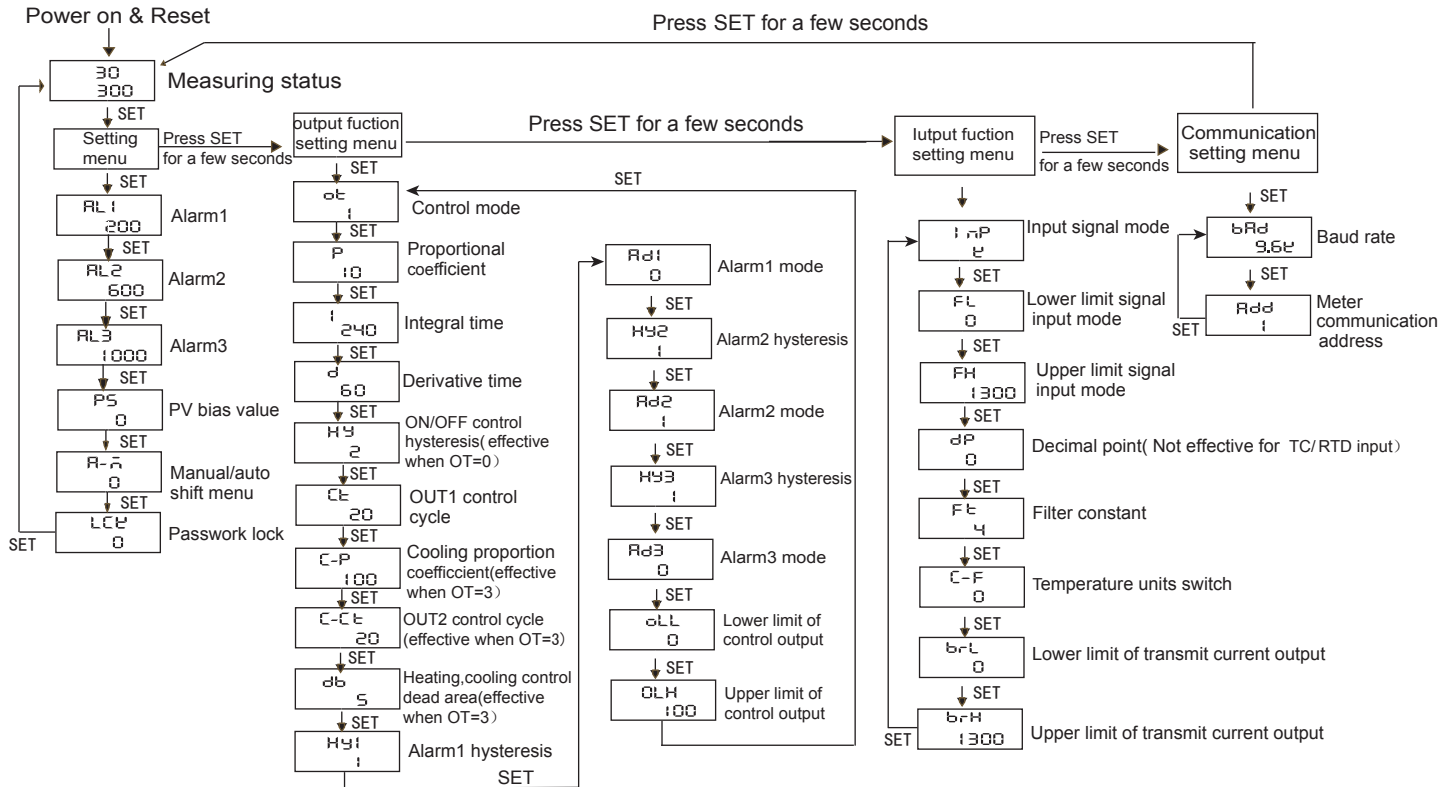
Power on & Reset

Press SET for a few seconds

30
300
Measuring status

SET

Setting menu
Press SET for a few seconds

SET

AL1
200
Alarm1

SET

AL2
600
Alarm2

SET

AL3
1000
Alarm3

SET

PS
0
PV bias value

SET

A-M
0
Manual/auto shift menu

SET

LCK
0
Passwork lock

SET

output fuction setting menu

Press SET for a few seconds

SET

SET

ot
1
Control mode

SET

P
10
Proportional coefficient

SET

I
240
Integral time

SET

d
60
Derivative time

SET

HY
2
ON/OFF control hysteresis( effective when OT=0)

SET

Ct
20
OUT1 control cycle

SET

C-P
100
Cooling proportion coefficcient(effective when OT=3)

SET

C-Ct
20
OUT2 control cycle (effective when OT=3)

SET

db
5
Heating,cooling control dead area(effective when OT=3)

SET

HY1
1
Alarm1 hysteresis

SET

Ad1
0
Alarm1 mode

SET

HY2
1
Alarm2 hysteresis

SET

Ad2
1
Alarm2 mode

SET

HY3
1
Alarm3 hysteresis

SET

Ad3
0
Alarm3 mode

SET

oLL
0
Lower limit of control output

SET

OLH
100
Upper limit of control output

Iutput fuction setting menu

Press SET
for a few seconds

InP
K
Input signal mode

SET

FL
0
Lower limit signal input mode

SET

FH
1300
Upper limit signal input mode

SET

dP
0
Decimal point( Not effective for TC/RTD input)

SET

Ft
4
Filter constant

SET

C-F
0
Temperature units switch

SET

brL
0
Lower limit of transmit current output

SET

SET

brH
1300
Upper limit of transmit current output

Communication setting menu

SET

bAd
9.6K
Baud rate

SET

SET

Add
1
Meter communication address